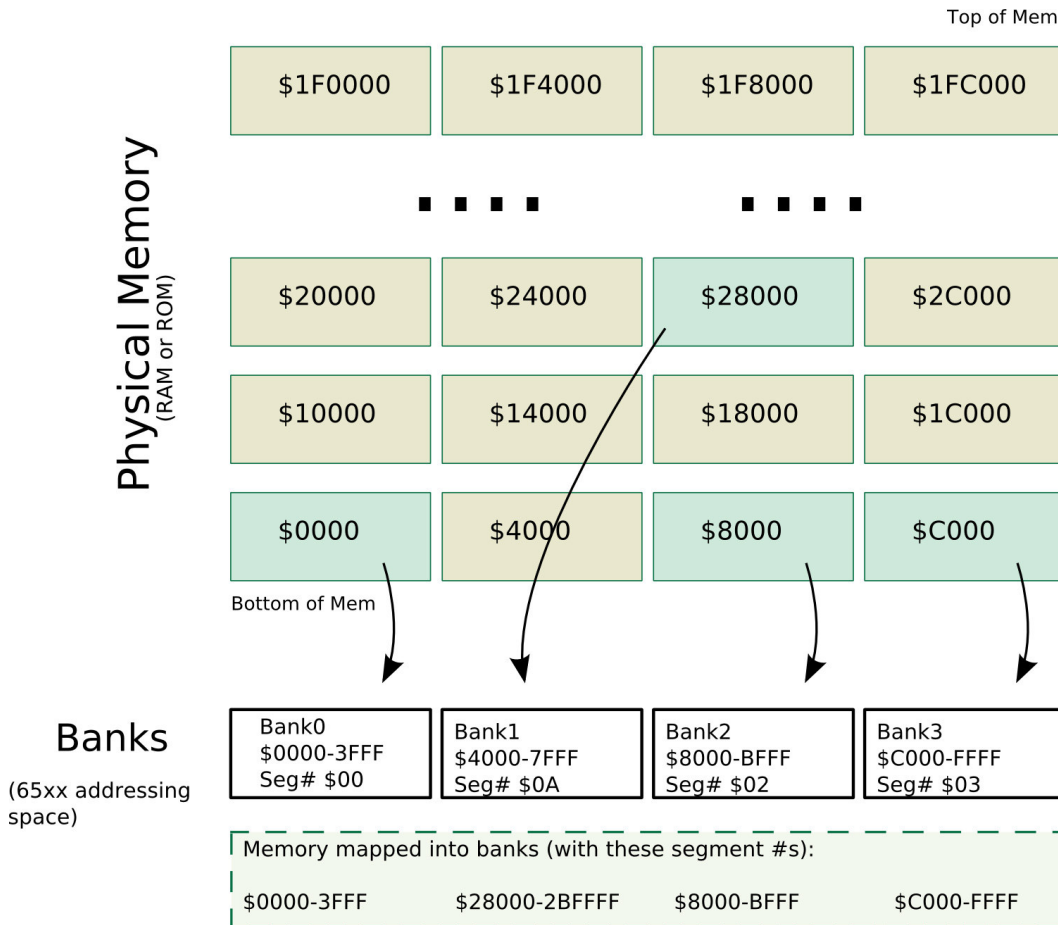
Top of Mem

Physical Memory
(RAM or ROM)

| $1F0000 | $1F4000 | $1F8000 | $1FC000 |
|---|---|---|---|
| .... | | .... | |
| $20000 | $24000 | $28000 | $2C000 |
| $10000 | $14000 | $18000 | $1C000 |
| $0000 | $4000 | $8000 | $C000 |

Bottom of Mem

Banks
(65xx addressing space)

| Bank0 $0000-3FFF Seg# $00 | Bank1 $4000-7FFF Seg# $0A | Bank2 $8000-BFFF Seg# $02 | Bank3 $C000-FFFF Seg# $03 |
|---|---|---|---|

Memory mapped into banks (with these segment #s):

$0000-3FFF $28000-2BFFFF $8000-BFFF $C000-FFFF